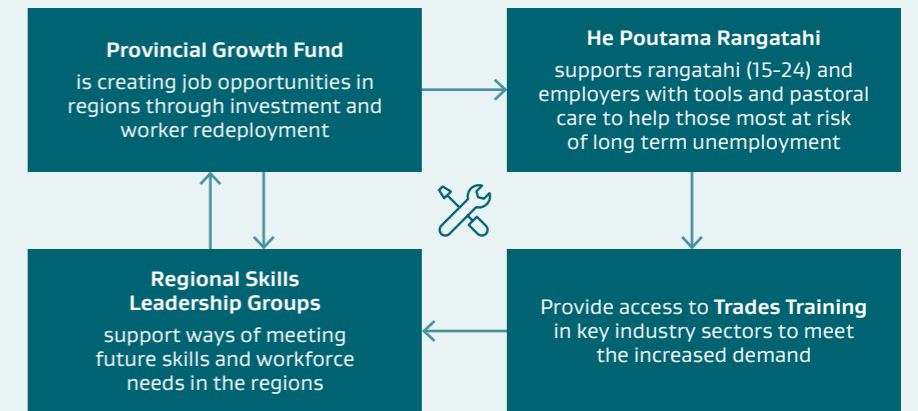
**Provincial Growth Fund**
is creating job opportunities in regions through investment and worker redeployment

**He Poutama Rangatahi**
supports rangatahi (15-24) and employers with tools and pastoral care to help those most at risk of long term unemployment

**Regional Skills Leadership Groups**
support ways of meeting future skills and workforce needs in the regions

Provide access to **Trades Training** in key industry sectors to meet the increased demand